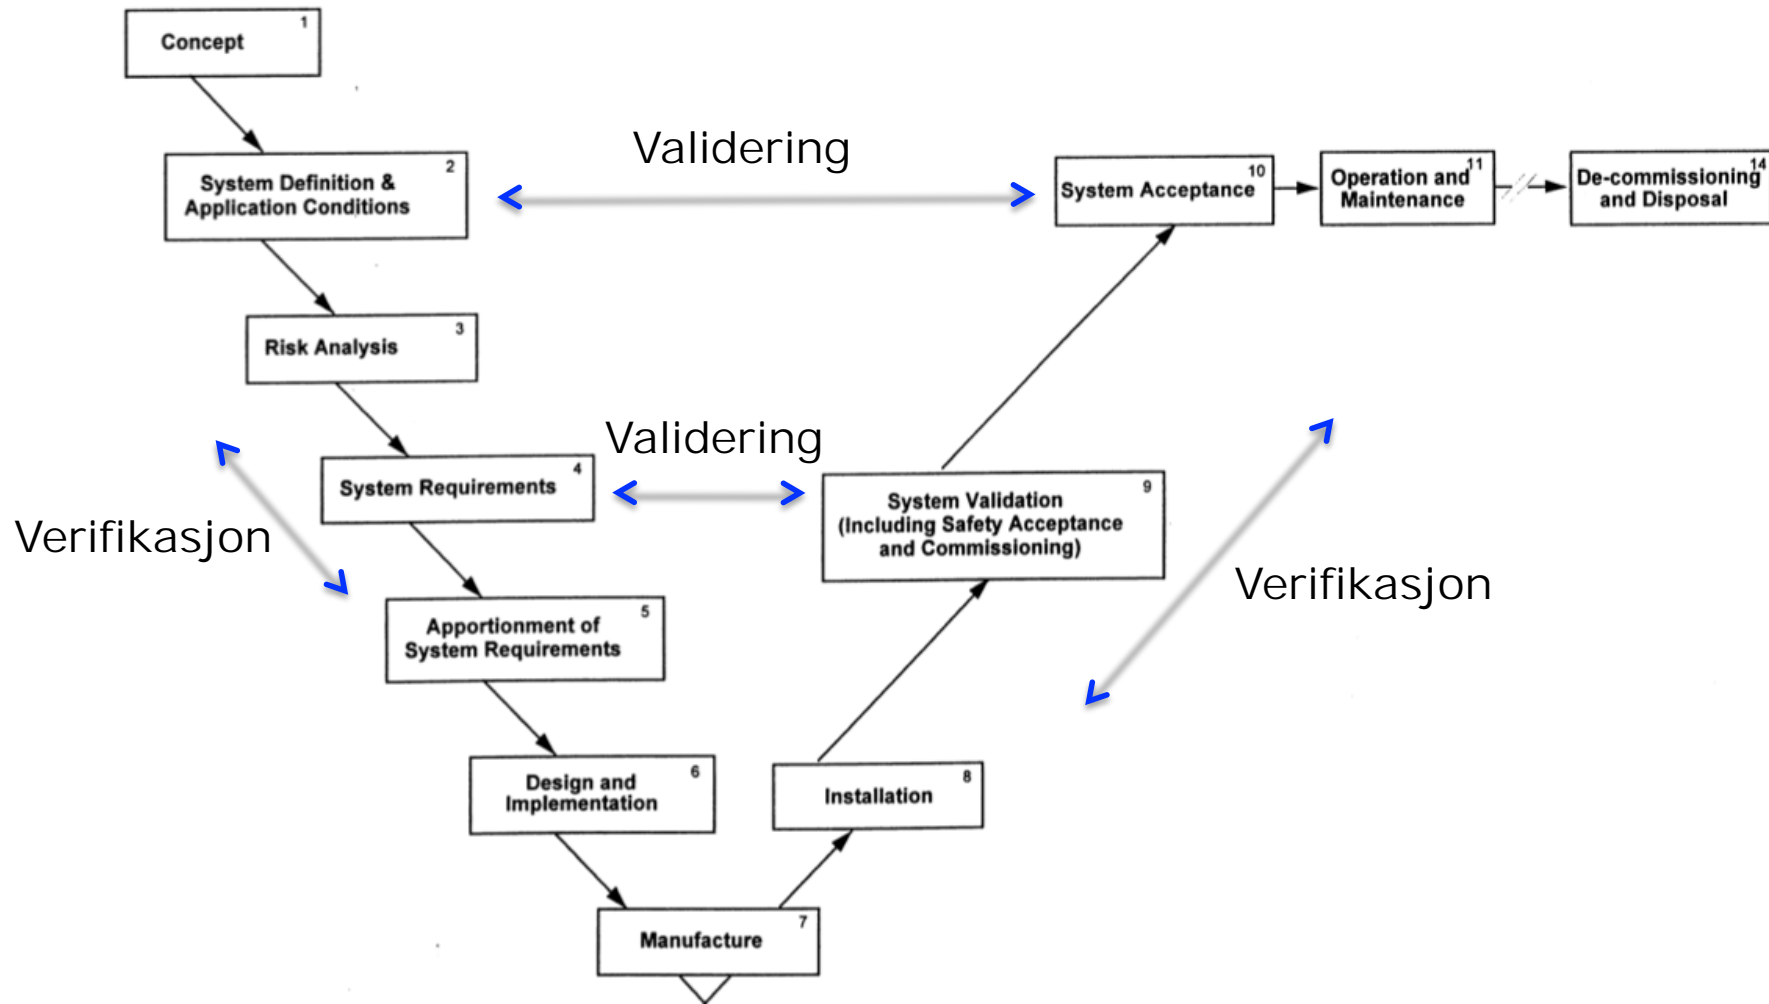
Concept 1

System Definition & Application Conditions 2

Validering

System Acceptance 10

Operation and Maintenance 11

De-commissioning and Disposal 14

Risk Analysis 3

Validering

System Requirements 4

System Validation (Including Safety Acceptance and Commissioning) 9

Verifikasjon

Verifikasjon

Apportionment of System Requirements 5

Design and Implementation 6

Installation 8

Manufacture 7